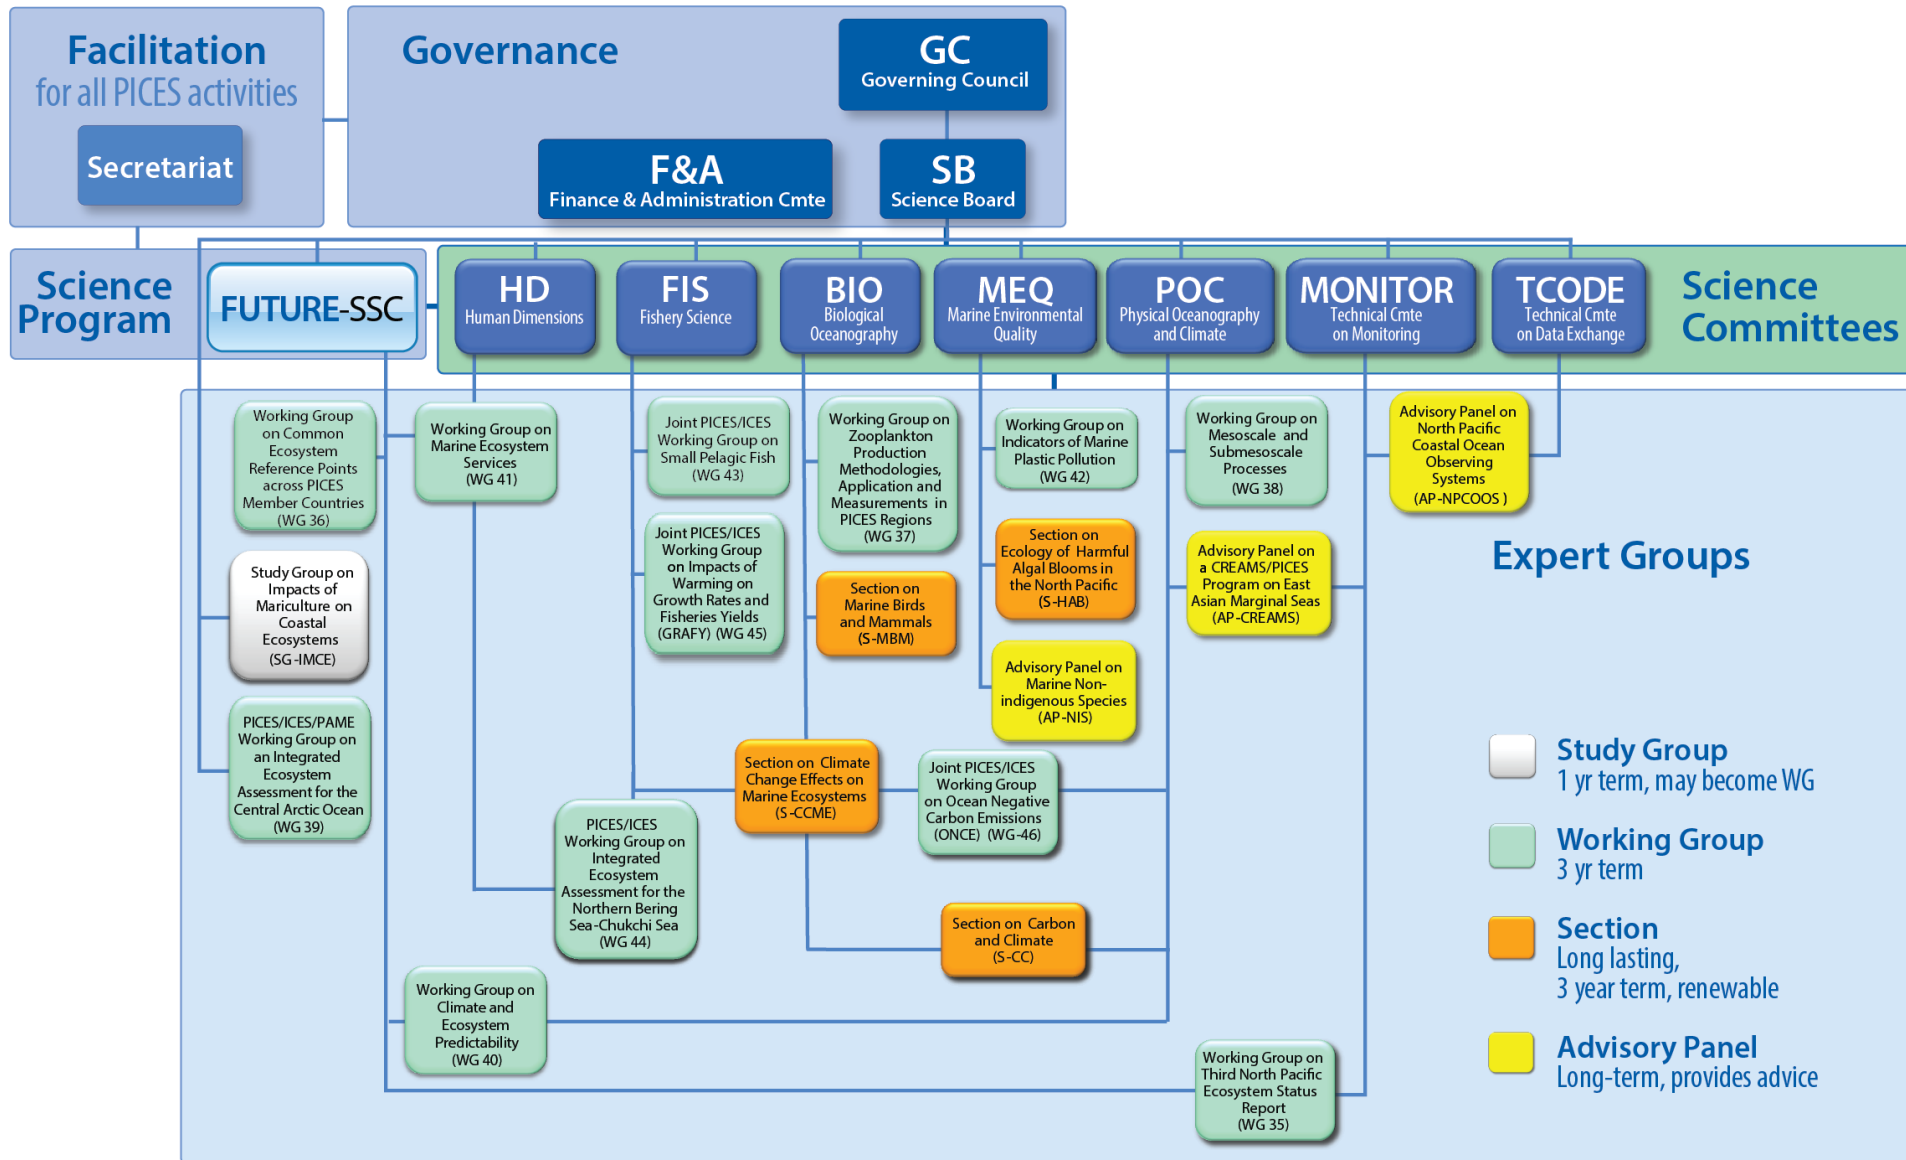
Facilitation
for all PICES activities

Secretariat

Governance

GC
Governing Council

F&A
Finance & Administration Cmte

SB
Science Board

Science Program

FUTURE-SSC

HD
Human Dimensions

FIS
Fishery Science

BIO
Biological Oceanography

MEQ
Marine Environmental Quality

POC
Physical Oceanography and Climate

MONITOR
Technical Cmte on Monitoring

TCODE
Technical Cmte on Data Exchange

Science Committees

Working Group on Common Ecosystem Reference Points across PICES Member Countries (WG 36)

Working Group on Marine Ecosystem Services (WG 41)

Joint PICES/ICES Working Group on Small Pelagic Fish (WG 43)

Working Group on Zooplankton Production Methodologies, Application and Measurements in PICES Regions (WG 37)

Working Group on Indicators of Marine Plastic Pollution (WG 42)

Working Group on Mesoscale and Submesoscale Processes (WG 38)

Advisory Panel on North Pacific Coastal Ocean Observing Systems (AP-NPCOOS )

Expert Groups

Study Group on Impacts of Mariculture on Coastal Ecosystems (SG-IMCE)

Joint PICES/ICES Working Group on Impacts of Warming on Growth Rates and Fisheries Yields (GRAFY) (WG 45)

Section on Marine Birds and Mammals (S-MBM)

Section on Ecology of Harmful Algal Blooms in the North Pacific (S-HAB)

Advisory Panel on a CREAMS/PICES Program on East Asian Marginal Seas (AP-CREAMS)

Advisory Panel on Marine Non-indigenous Species (AP-NIS)

PICES/ICES/PAME Working Group on an Integrated Ecosystem Assessment for the Central Arctic Ocean (WG 39)

Section on Climate Change Effects on Marine Ecosystems (S-CCME)

Joint PICES/ICES Working Group on Ocean Negative Carbon Emissions (ONCE) (WG-46)

PICES/ICES Working Group on Integrated Ecosystem Assessment for the Northern Bering Sea-Chukchi Sea (WG 44)

Section on Carbon and Climate (S-CC)

Working Group on Climate and Ecosystem Predictability (WG 40)

Working Group on Third North Pacific Ecosystem Status Report (WG 35)

Study Group
1 yr term, may become WG

Working Group
3 yr term

Section
Long lasting,
3 year term, renewable

Advisory Panel
Long-term, provides advice